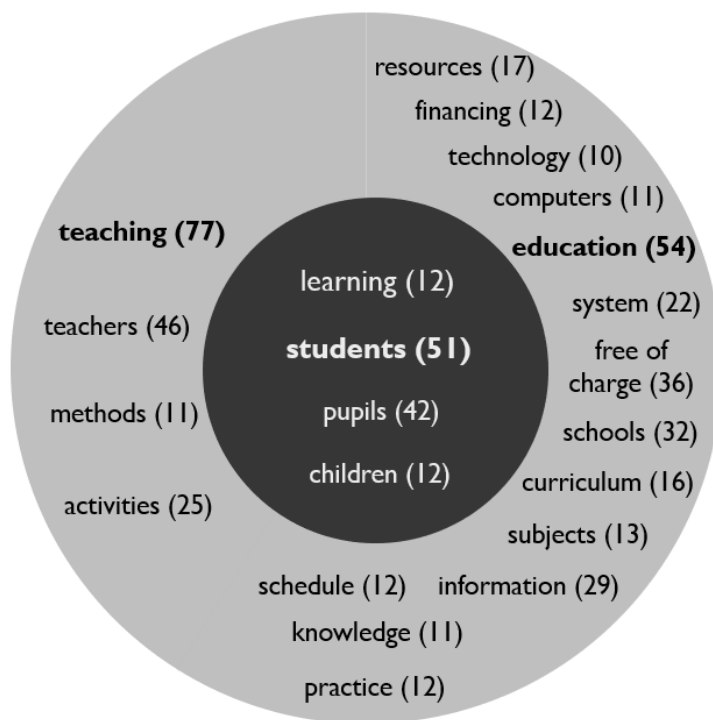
resources (17)

financing (12)

technology (10)

computers (11)

teaching (77)

education (54)

learning (12)

teachers (46)

system (22)

students (51)

free of charge (36)

methods (11)

pupils (42)

schools (32)

children (12)

curriculum (16)

activities (25)

subjects (13)

schedule (12)

information (29)

knowledge (11)

practice (12)